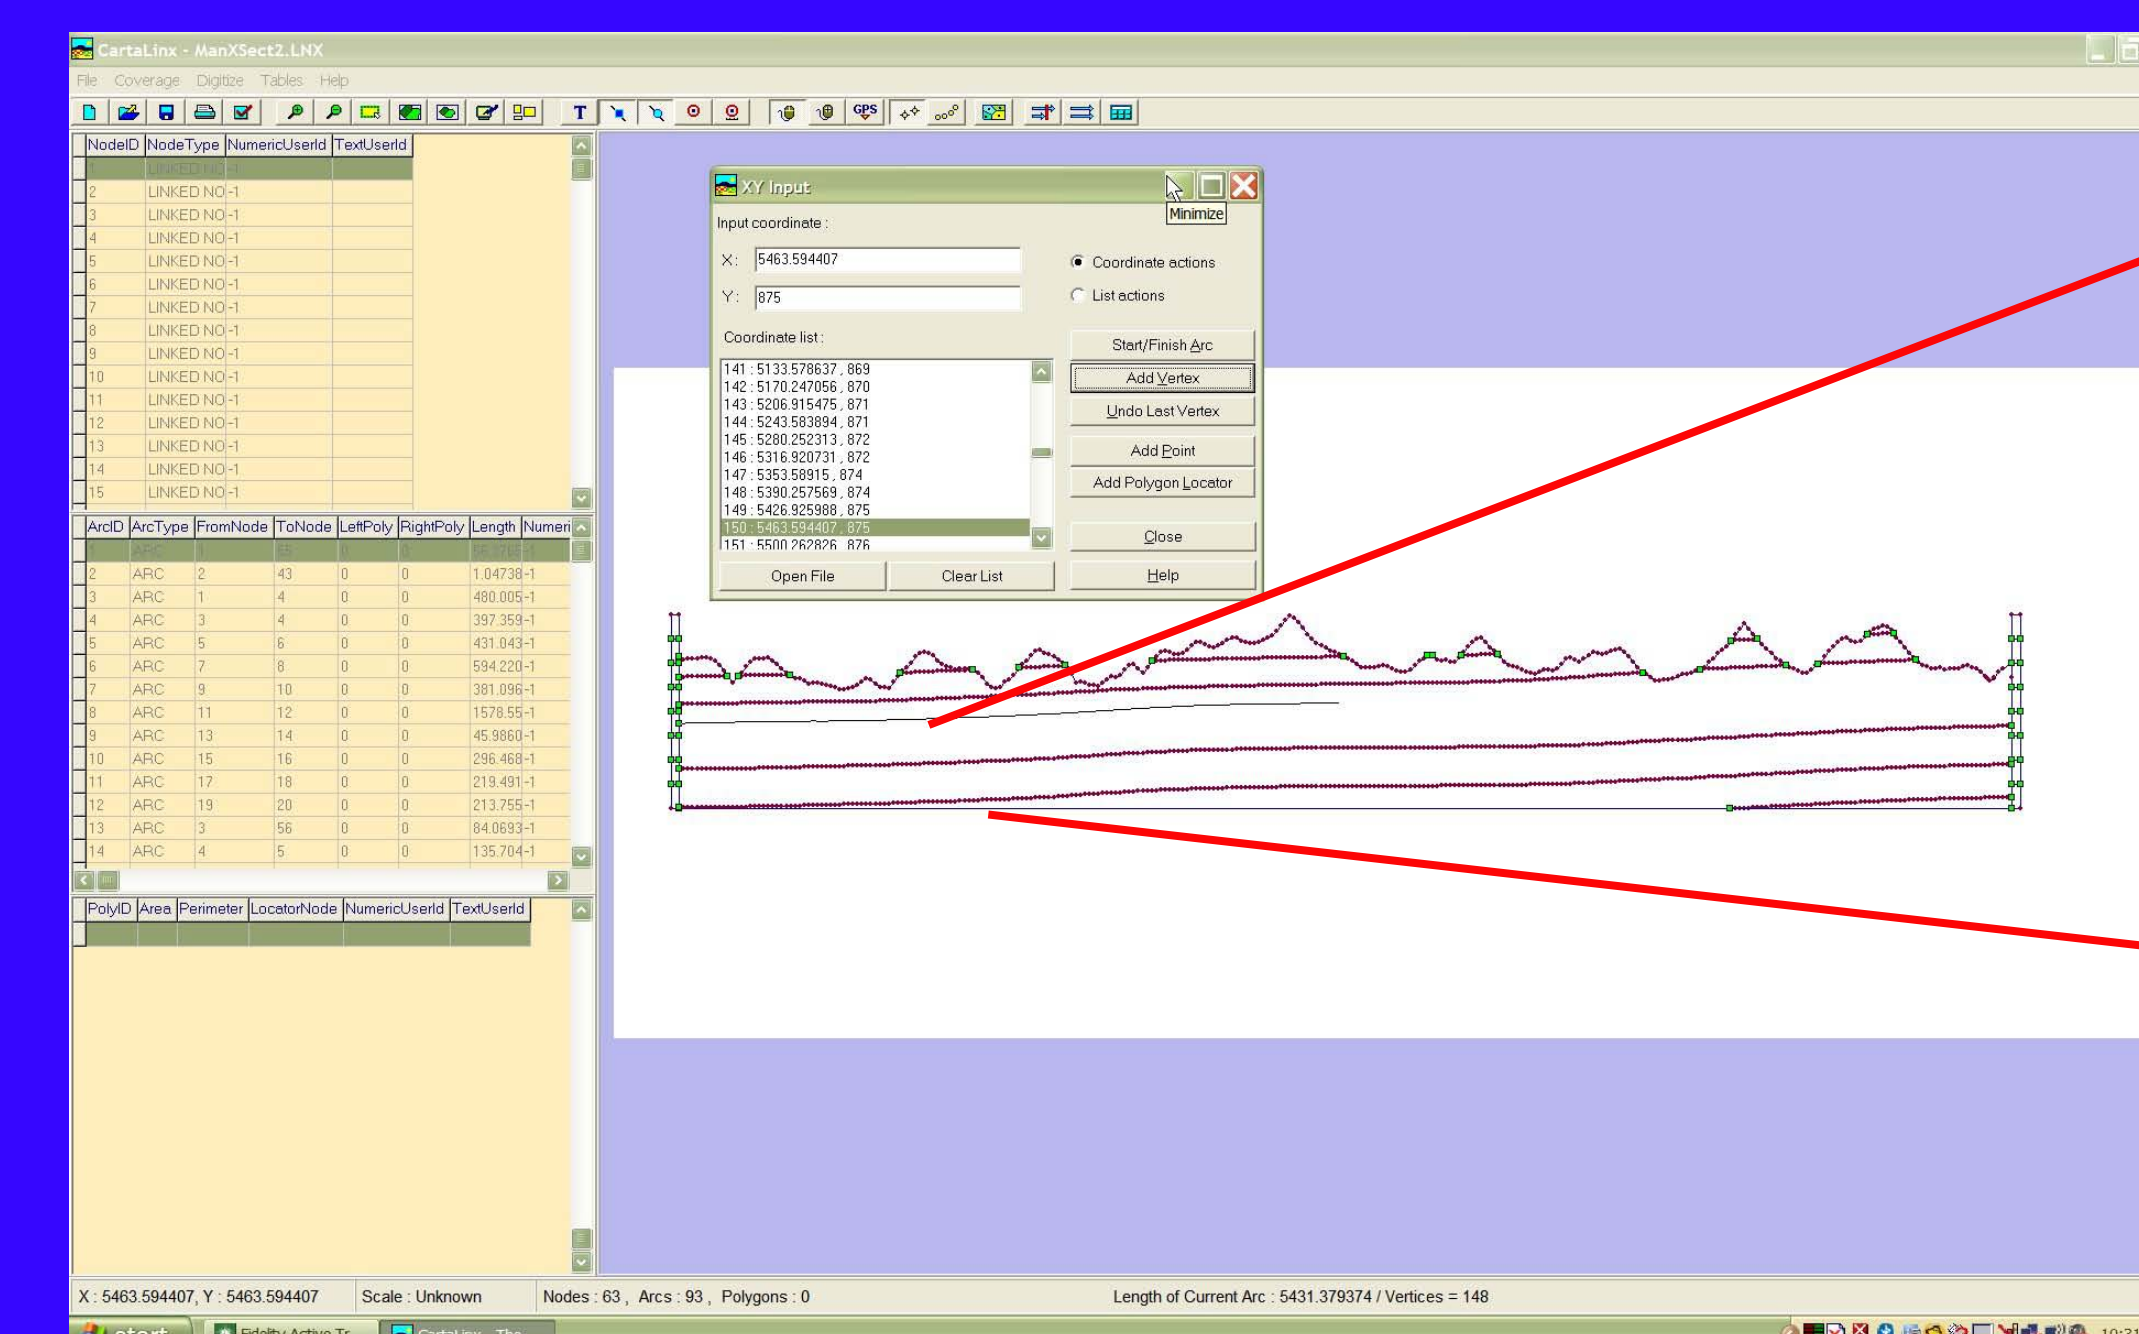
CartaLinx - ManXSect2.LNX

File Coverage Digitize Tables Help

GPS

| NodeID | NodeType | NumericUserId | TextUserId |
|---|---|---|---|
| 1 | LINKED NO | -1 | |
| 2 | LINKED NO | -1 | |
| 3 | LINKED NO | -1 | |
| 4 | LINKED NO | -1 | |
| 5 | LINKED NO | -1 | |
| 6 | LINKED NO | -1 | |
| 7 | LINKED NO | -1 | |
| 8 | LINKED NO | -1 | |
| 9 | LINKED NO | -1 | |
| 10 | LINKED NO | -1 | |
| 11 | LINKED NO | -1 | |
| 12 | LINKED NO | -1 | |
| 13 | LINKED NO | -1 | |
| 14 | LINKED NO | -1 | |
| 15 | LINKED NO | -1 | |

| ArcID | ArcType | FromNode | ToNode | LeftPoly | RightPoly | Length | Numeri |
|---|---|---|---|---|---|---|---|
| 1 | ARC | 1 | 55 | 0 | 0 | 55.3765 | -1 |
| 2 | ARC | 2 | 43 | 0 | 0 | 1.04738 | -1 |
| 3 | ARC | 1 | 4 | 0 | 0 | 480.005 | -1 |
| 4 | ARC | 3 | 4 | 0 | 0 | 397.359 | -1 |
| 5 | ARC | 5 | 6 | 0 | 0 | 431.043 | -1 |
| 6 | ARC | 7 | 8 | 0 | 0 | 594.220 | -1 |
| 7 | ARC | 9 | 10 | 0 | 0 | 381.096 | -1 |
| 8 | ARC | 11 | 12 | 0 | 0 | 1578.55 | -1 |
| 9 | ARC | 13 | 14 | 0 | 0 | 45.9860 | -1 |
| 10 | ARC | 15 | 16 | 0 | 0 | 296.468 | -1 |
| 11 | ARC | 17 | 18 | 0 | 0 | 219.491 | -1 |
| 12 | ARC | 19 | 20 | 0 | 0 | 213.755 | -1 |
| 13 | ARC | 3 | 56 | 0 | 0 | 84.0693 | -1 |
| 14 | ARC | 4 | 5 | 0 | 0 | 135.704 | -1 |

| PolyID | Area | Perimeter | LocatorNode | NumericUserId | TextUserId |
|---|---|---|---|---|---|
| | | | | | |

XY Input
Minimize
Input coordinate :
X: 5463.594407
Y: 875
Coordinate actions
List actions
Coordinate list :
141 : 5133.578637 , 869
142 : 5170.247056 , 870
143 : 5206.915475 , 871
144 : 5243.583894 , 871
145 : 5280.252313 , 872
146 : 5316.920731 , 872
147 : 5353.58915 , 874
148 : 5390.257569 , 874
149 : 5426.925988 , 875
150 : 5463.594407 , 875
151 : 5500.262826 , 876
Start/Finish Arc
Add Vertex
Undo Last Vertex
Add Point
Add Polygon Locator
Close
Open File
Clear List
Help

X : 5463.594407, Y : 5463.594407 Scale : Unknown Nodes : 63 , Arcs : 93 , Polygons : 0 Length of Current Arc : 5431.379374 / Vertices = 148

start Fidelity Active Tr... CartaLinx - The...